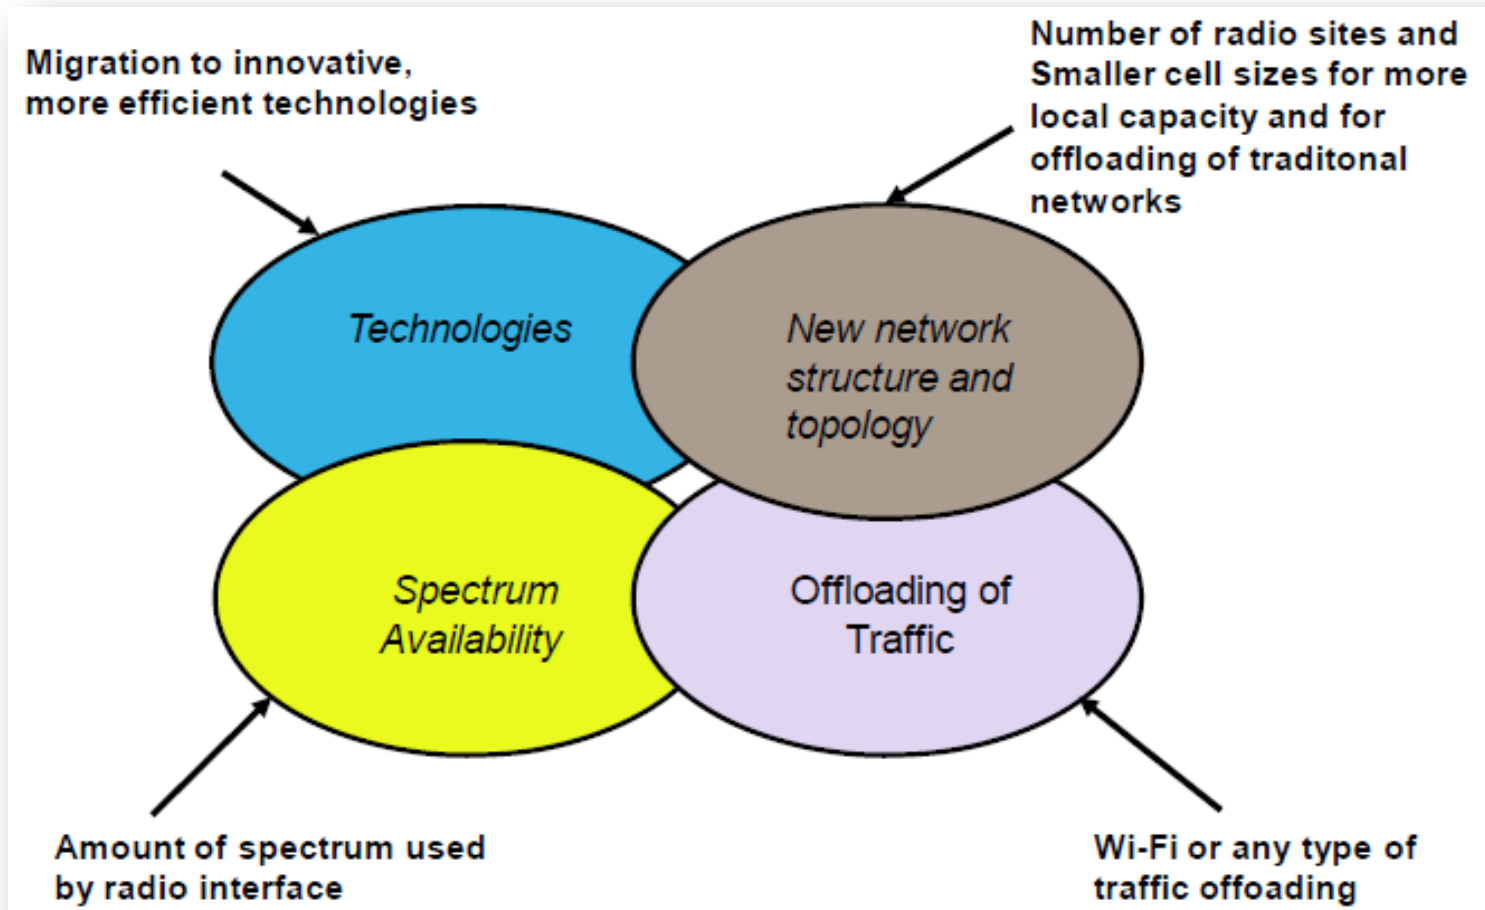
Migration to innovative, more efficient technologies

Number of radio sites and Smaller cell sizes for more local capacity and for offloading of traditonal networks

Technologies

New network structure and topology

Spectrum Availability

Offloading of Traffic

Amount of spectrum used by radio interface

Wi-Fi or any type of traffic offoading